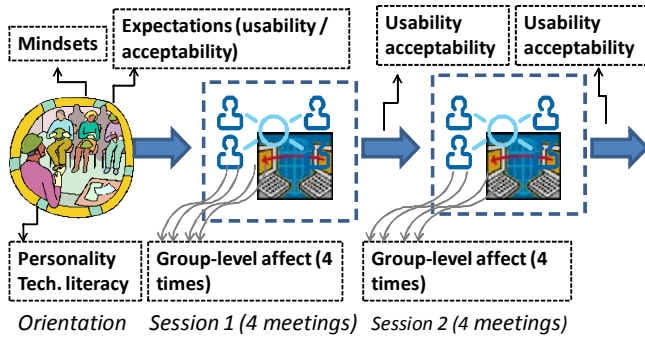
Mindsets

Expectations (usability / acceptability)

Usability acceptability

Usability acceptability

Personality Tech. literacy

Group-level affect (4 times)

Group-level affect (4 times)

Orientation Session 1 (4 meetings) Session 2 (4 meetings)